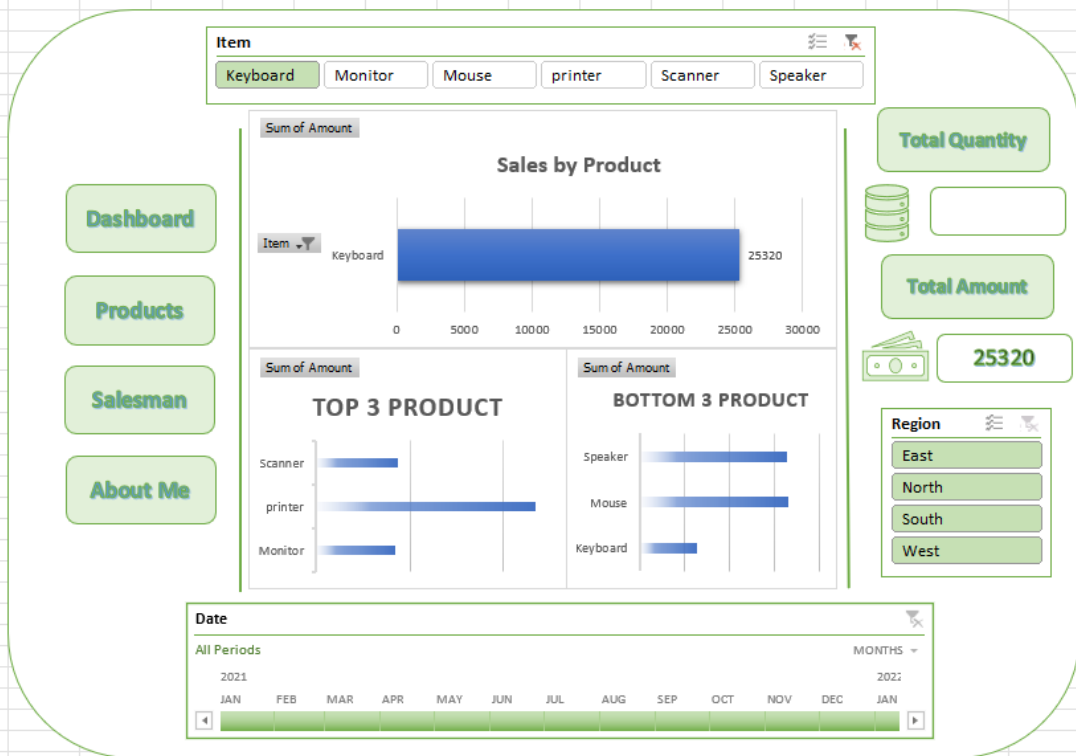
Item

Keyboard | Monitor | Mouse | printer | Scanner | Speaker

Dashboard

Products

Salesman

About Me

Sum of Amount

Sales by Product

Item

Keyboard

25320

0 5000 10000 15000 20000 25000 30000

Sum of Amount

TOP 3 PRODUCT

Scanner

printer

Monitor

Sum of Amount

BOTTOM 3 PRODUCT

Speaker

Mouse

Keyboard

Total Quantity

Total Amount

25320

Region

East

North

South

West

Date

All Periods

MONTHS

2021

2022

JAN FEB MAR APR MAY JUN JUL AUG SEP OCT NOV DEC JAN